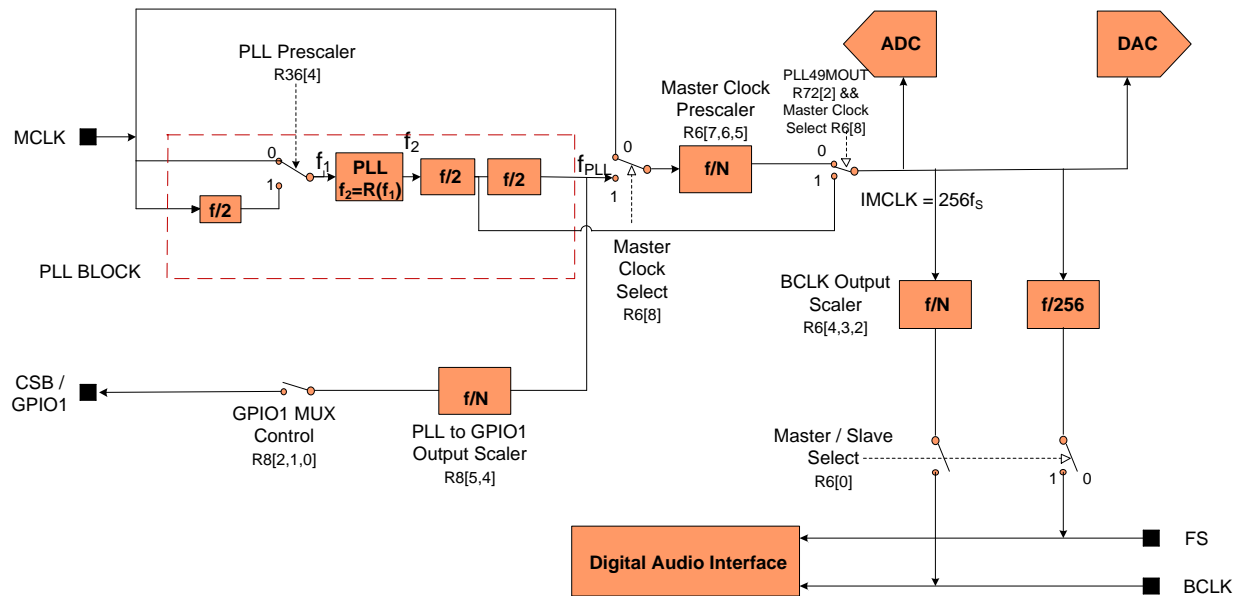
PLL Prescaler
R36[4]

MCLK

0
$f_1$
PLL
$f_2=R(f_1)$
$f_2$
f/2
f/2
$f_{PLL}$
1
f/2

PLL BLOCK

0
1

Master Clock Prescaler
R6[7,6,5]
f/N

PLL49MOUT
R72[2] &&
Master Clock
Select R6[8]

0
1

ADC
DAC

IMCLK = $256f_S$

Master
Clock
Select
R6[8]

BCLK Output
Scaler
R6[4,3,2]
f/N
f/256

CSB /
GPIO1

GPIO1 MUX
Control
R8[2,1,0]

f/N
PLL to GPIO1
Output Scaler
R8[5,4]

Master / Slave
Select
R6[0]
1
0

Digital Audio Interface
FS
BCLK